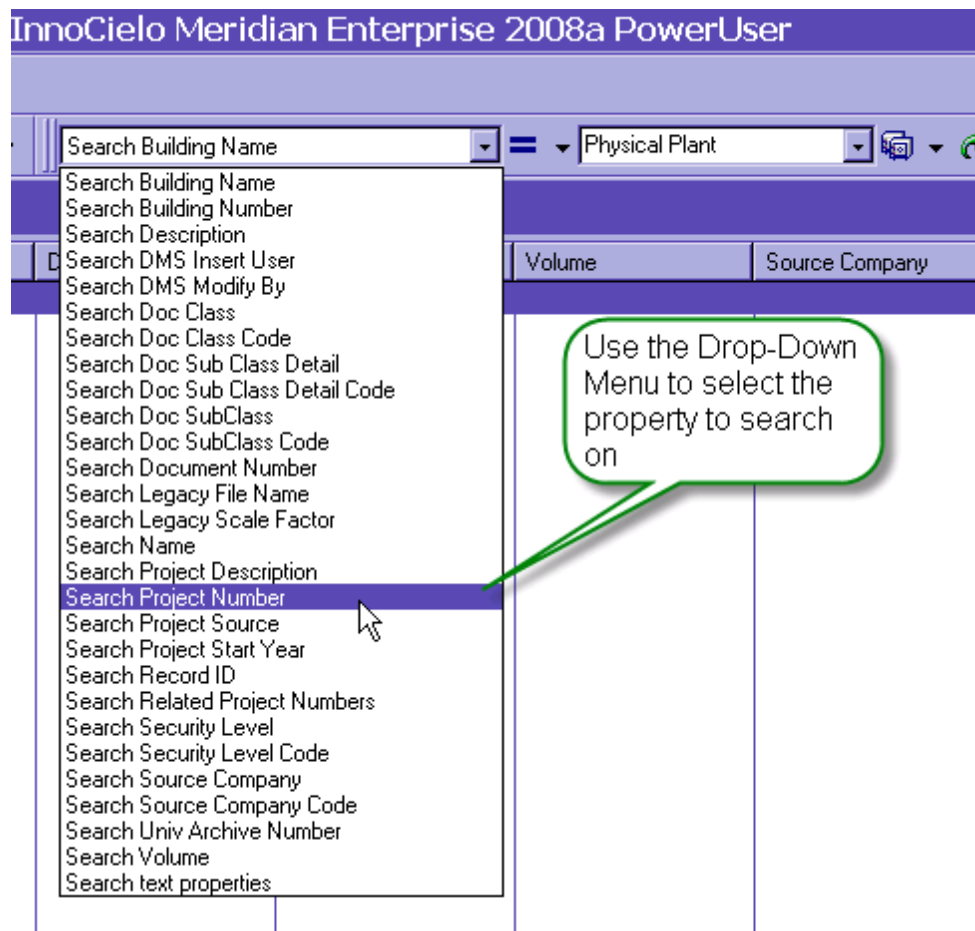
InnoCielo Meridian Enterprise 2008a PowerUser

Search Building Name

=

Physical Plant

Search Building Name
Search Building Number
Search Description
Search DMS Insert User
Search DMS Modify By
Search Doc Class
Search Doc Class Code
Search Doc Sub Class Detail
Search Doc Sub Class Detail Code
Search Doc SubClass
Search Doc SubClass Code
Search Document Number
Search Legacy File Name
Search Legacy Scale Factor
Search Name
Search Project Description
Search Project Number
Search Project Source
Search Project Start Year
Search Record ID
Search Related Project Numbers
Search Security Level
Search Security Level Code
Search Source Company
Search Source Company Code
Search Univ Archive Number
Search Volume
Search text properties

D

Volume

Source Company

Use the Drop-Down Menu to select the property to search on